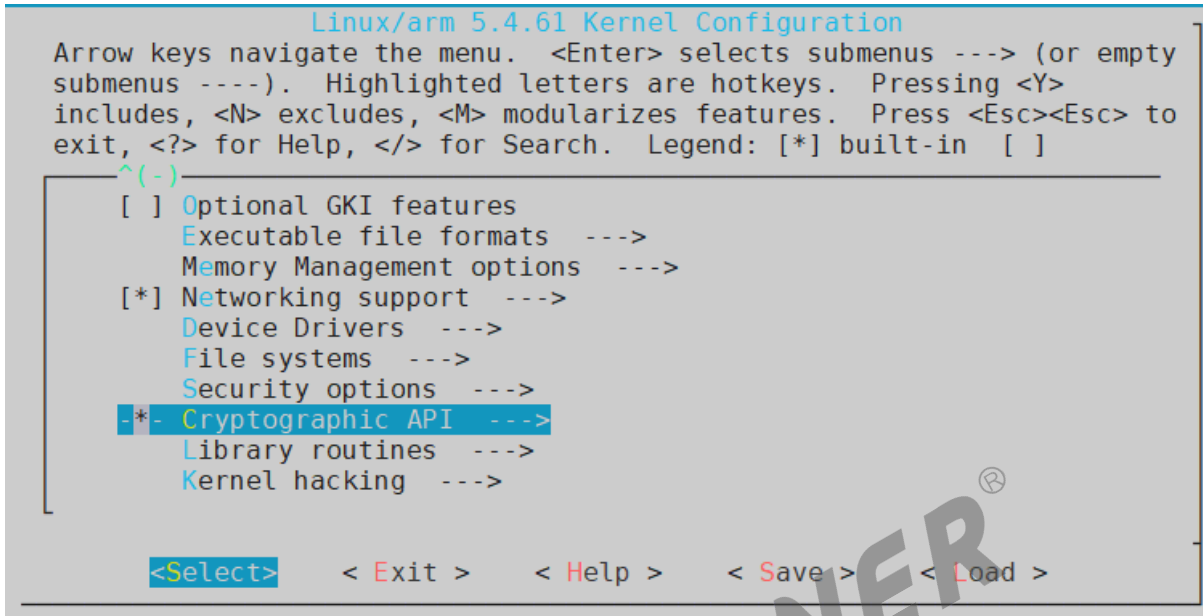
Linux/arm 5.4.61 Kernel Configuration
Arrow keys navigate the menu. <Enter> selects submenus ---> (or empty submenus ----). Highlighted letters are hotkeys. Pressing <Y> includes, <N> excludes, <M> modularizes features. Press <Esc><Esc> to exit, <?> for Help, </> for Search. Legend: [*] built-in [ ]

^(-)

[ ] Optional GKI features
Executable file formats --->
Memory Management options --->
[*] Networking support --->
Device Drivers --->
File systems --->
Security options --->
-*- Cryptographic API --->
Library routines --->
Kernel hacking --->

<Select> < Exit > < Help > < Save > < Load >

NER ®